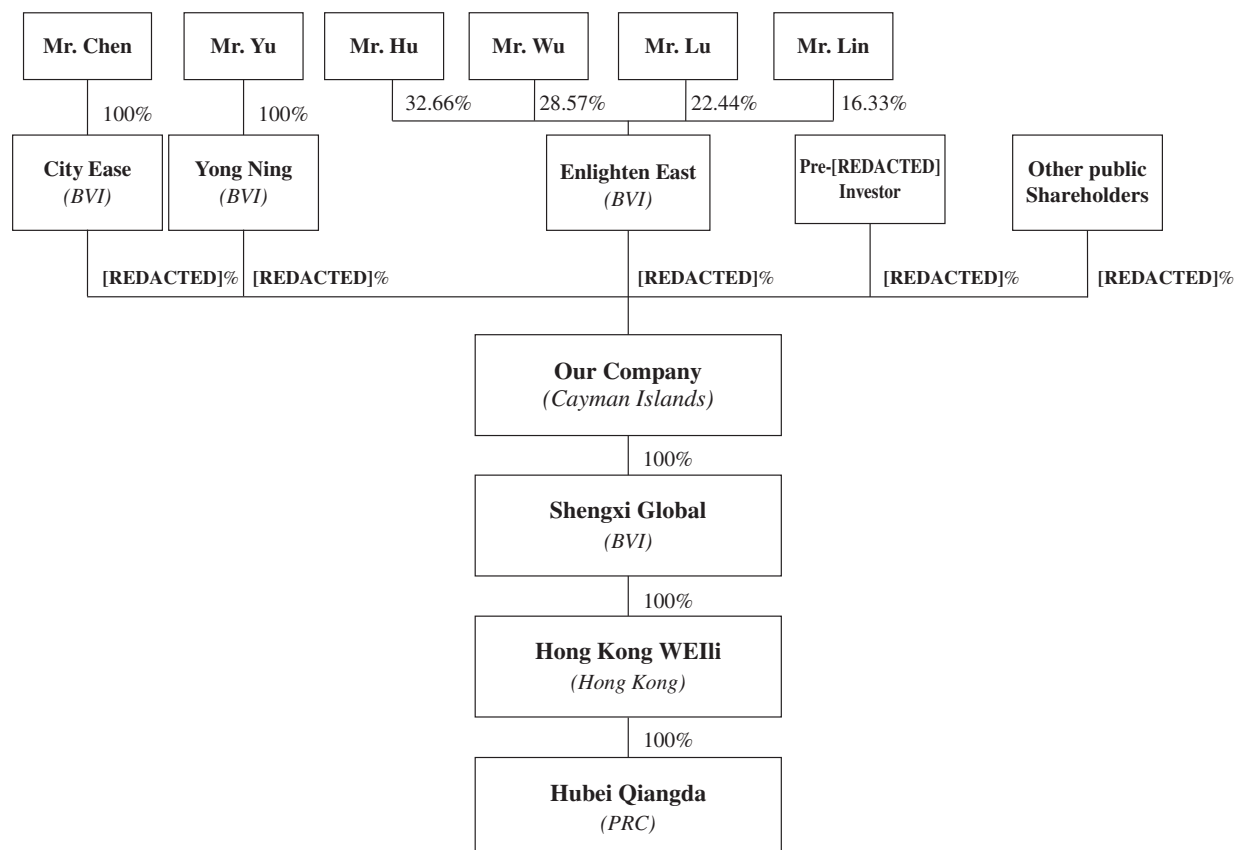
Mr. Chen

Mr. Yu

Mr. Hu

Mr. Wu

Mr. Lu

Mr. Lin

100%

100%

32.66%

28.57%

22.44%

16.33%

City Ease
(BVI)

Yong Ning
(BVI)

Enlighten East
(BVI)

Pre-[REDACTED] Investor

Other public Shareholders

[REDACTED]%

[REDACTED]%

[REDACTED]%

[REDACTED]%

[REDACTED]%

Our Company
(Cayman Islands)

100%

Shengxi Global
(BVI)

100%

Hong Kong WEIli
(Hong Kong)

100%

Hubei Qiangda
(PRC)